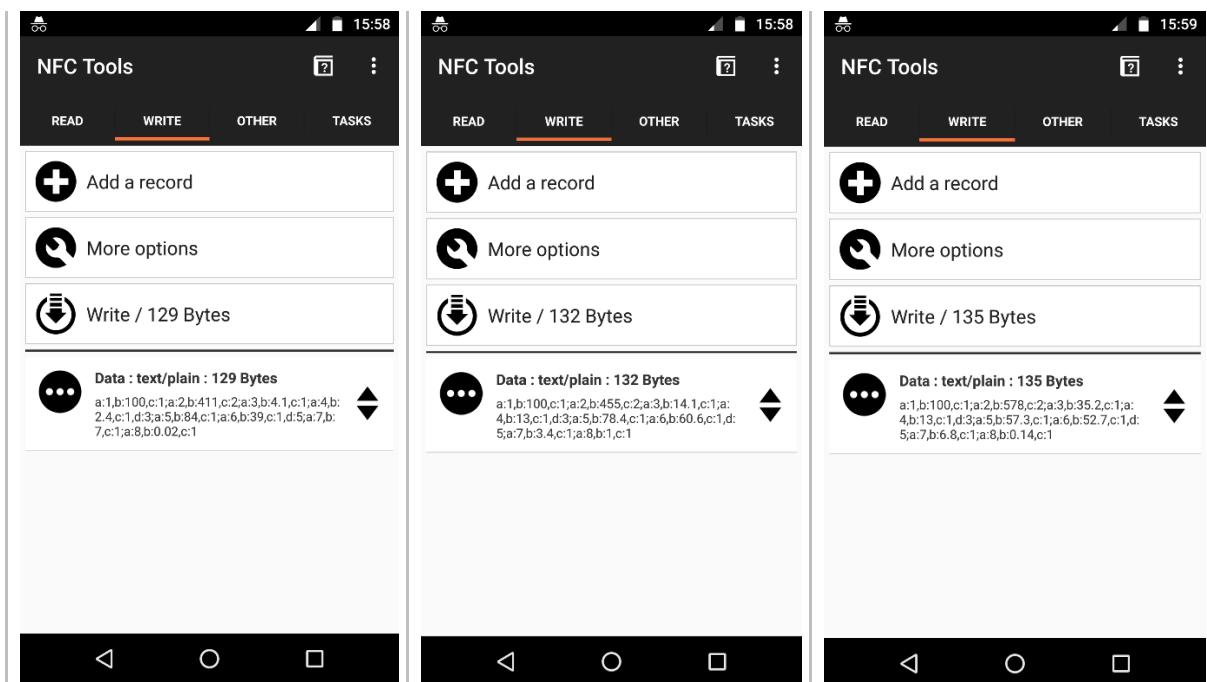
15:58

NFC Tools

READ WRITE OTHER TASKS

Add a record

More options

Write / 129 Bytes

Data : text/plain : 129 Bytes

a:1,b:100,c:1;a:2,b:411,c:2;a:3,b:4.1,c:1;a:4,b:2.4,c:1,d:3;a:5,b:84,c:1;a:6,b:39,c:1,d:5;a:7,b:7,c:1;a:8,b:0.02,c:1

15:58

NFC Tools

READ WRITE OTHER TASKS

Add a record

More options

Write / 132 Bytes

Data : text/plain : 132 Bytes

a:1,b:100,c:1;a:2,b:455,c:2;a:3,b:14.1,c:1;a:4,b:13,c:1,d:3;a:5,b:78.4,c:1;a:6,b:60.6,c:1,d:5;a:7,b:3.4,c:1;a:8,b:1,c:1

15:59

NFC Tools

READ WRITE OTHER TASKS

Add a record

More options

Write / 135 Bytes

Data : text/plain : 135 Bytes

a:1,b:100,c:1;a:2,b:578,c:2;a:3,b:35.2,c:1;a:4,b:13,c:1,d:3;a:5,b:57.3,c:1;a:6,b:52.7,c:1,d:5;a:7,b:6.8,c:1;a:8,b:0.14,c:1